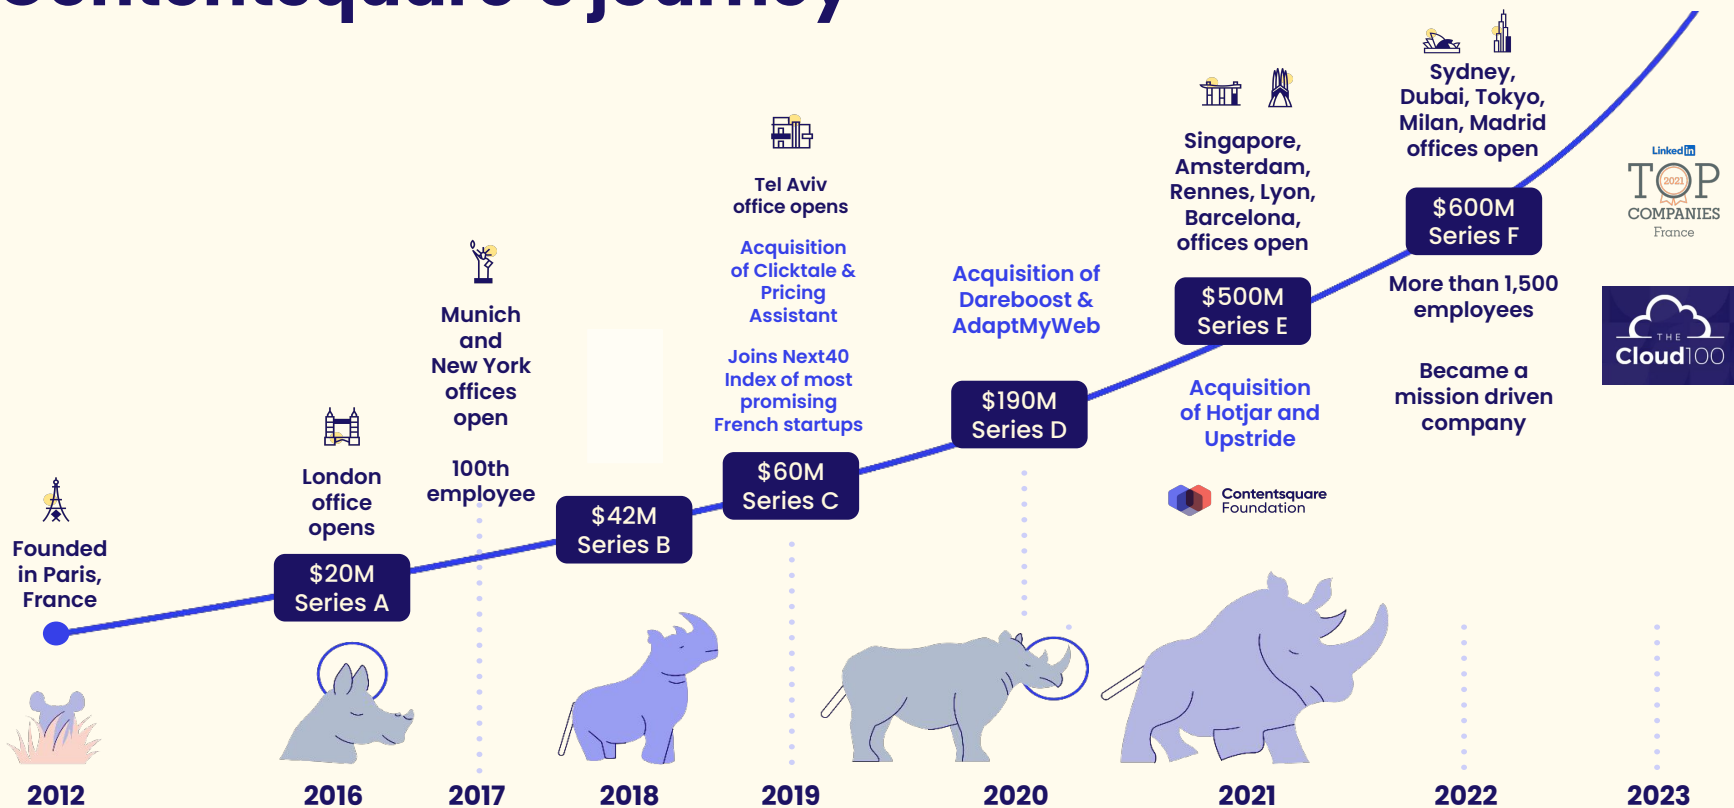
Founded in Paris, France

$20M Series A

London office opens

Munich and New York offices open

100th employee

$42M Series B

Tel Aviv office opens

Acquisition of Clicktale & Pricing Assistant

Joins Next40 Index of most promising French startups

$60M Series C

Acquisition of Dareboost & AdaptMyWeb

$190M Series D

Singapore, Amsterdam, Rennes, Lyon, Barcelona, offices open

$500M Series E

Acquisition of Hotjar and Upstride

Contentsquare Foundation

Sydney, Dubai, Tokyo, Milan, Madrid offices open

$600M Series F

More than 1,500 employees

Became a mission driven company

LinkedIn TOP 2021 COMPANIES France

THE Cloud100

2012

2016

2017

2018

2019

2020

2021

2022

2023